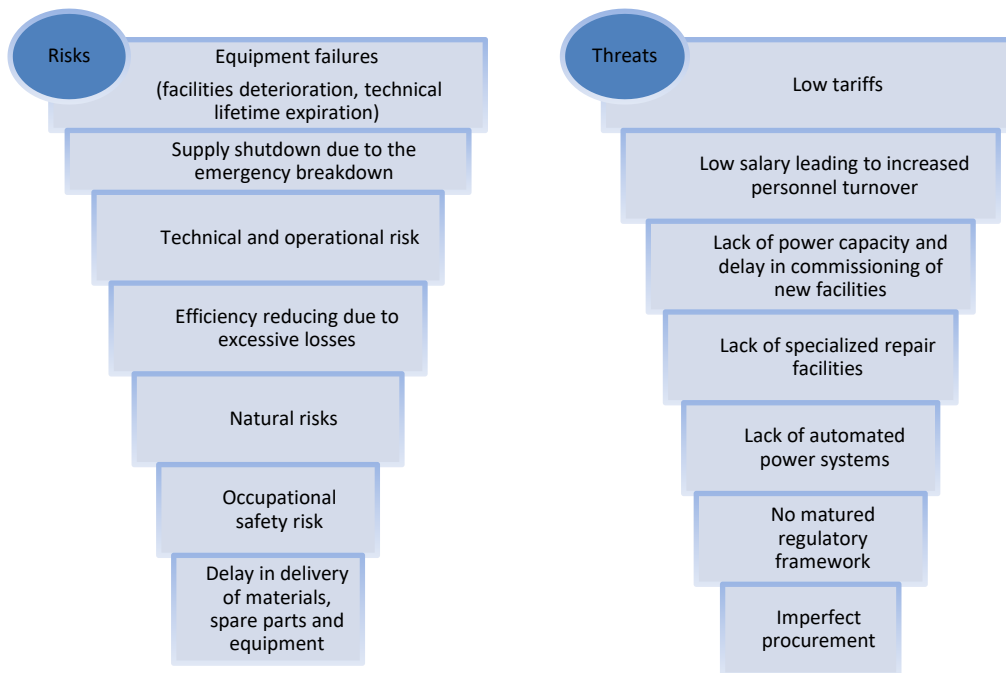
Risks

Equipment failures

(facilities deterioration, technical lifetime expiration)

Supply shutdown due to the emergency breakdown

Technical and operational risk

Efficiency reducing due to excessive losses

Natural risks

Occupational safety risk

Delay in delivery of materials, spare parts and equipment

Threats

Low tariffs

Low salary leading to increased personnel turnover

Lack of power capacity and delay in commissioning of new facilities

Lack of specialized repair facilities

Lack of automated power systems

No matured regulatory framework

Imperfect procurement